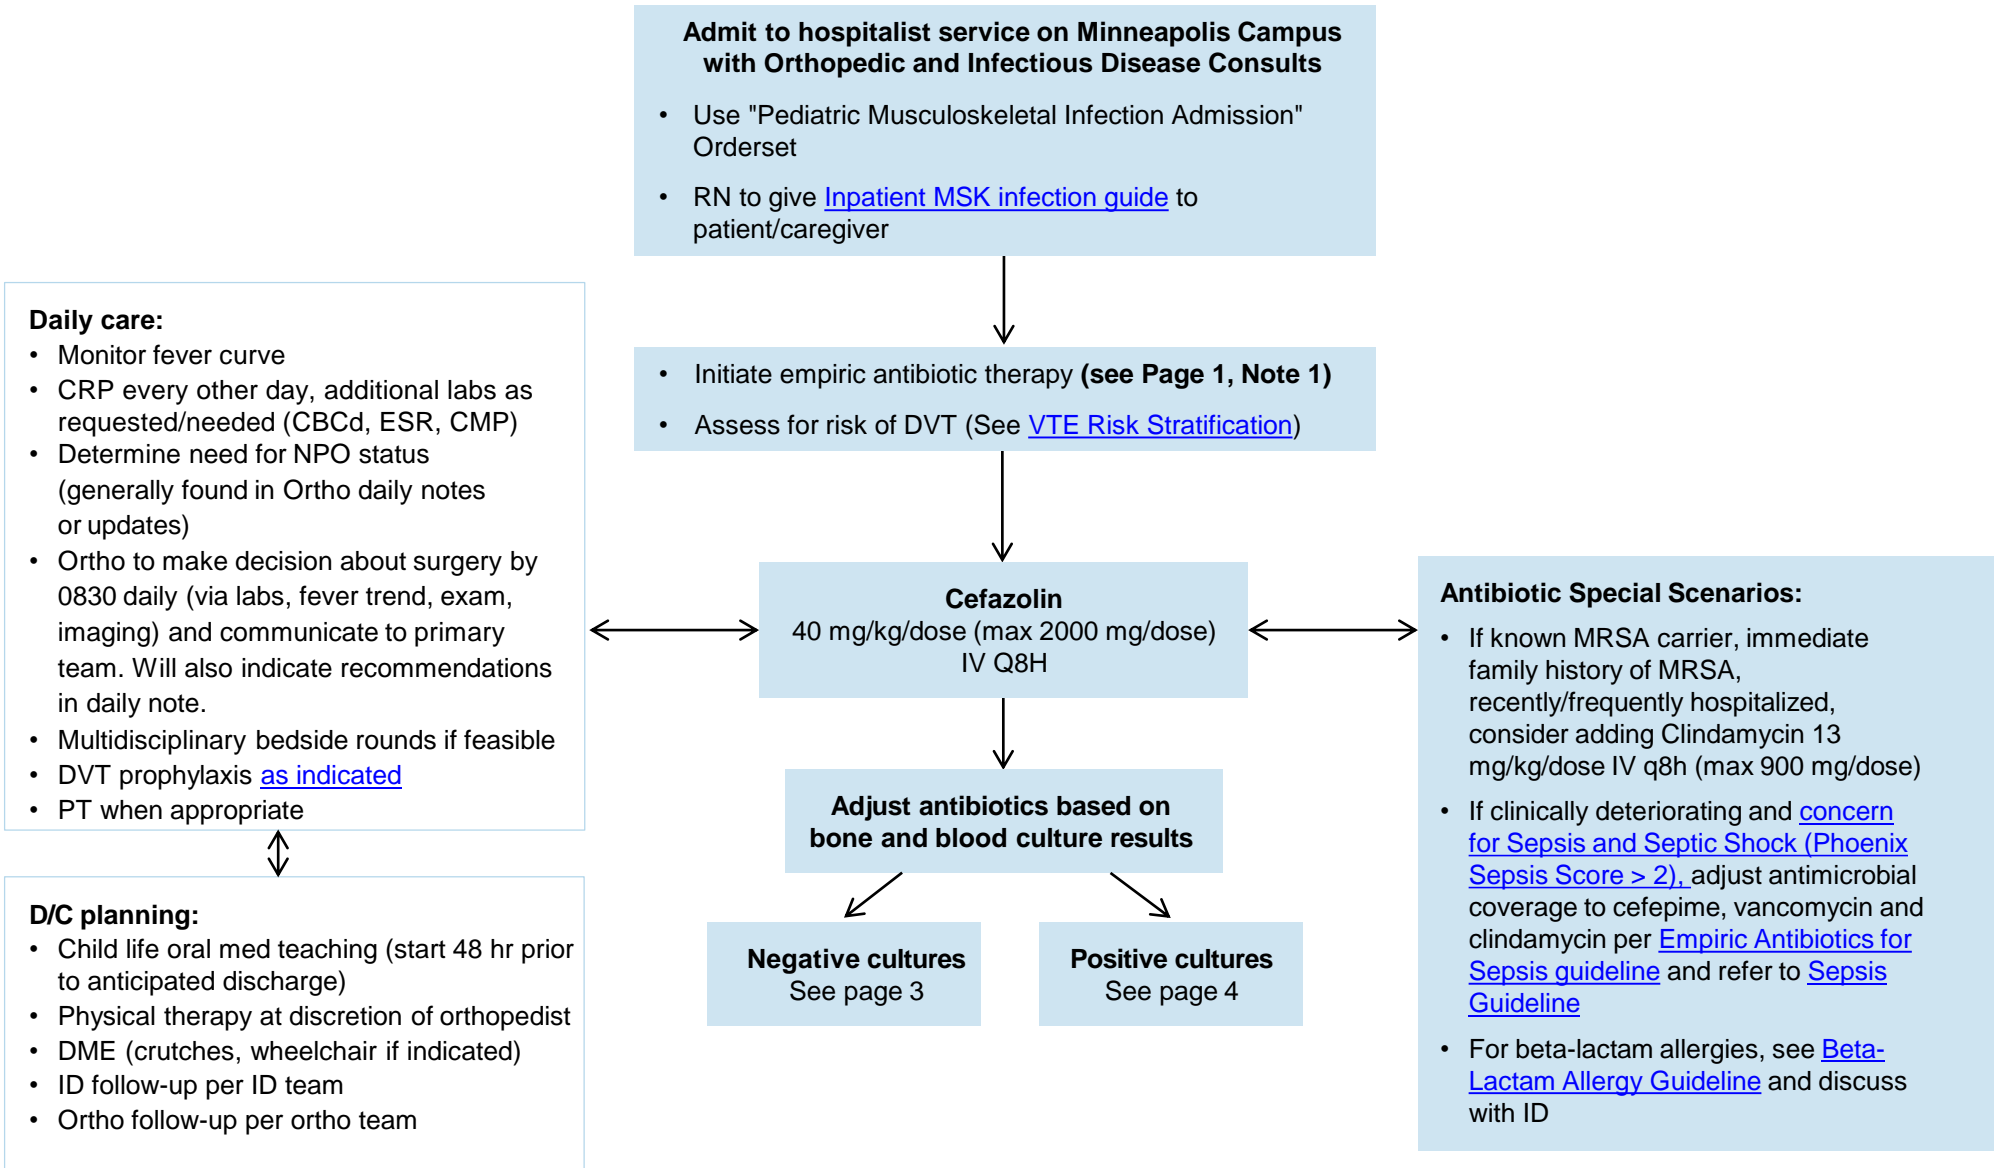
**Admit to hospitalist service on Minneapolis Campus with Orthopedic and Infectious Disease Consults**

- Use "Pediatric Musculoskeletal Infection Admission" Orderset
- RN to give Inpatient MSK infection guide to patient/caregiver

- Initiate empiric antibiotic therapy **(see Page 1, Note 1)**
- Assess for risk of DVT (See VTE Risk Stratification)

**Cefazolin**
40 mg/kg/dose (max 2000 mg/dose)
IV Q8H

**Adjust antibiotics based on bone and blood culture results**

**Negative cultures**
See page 3

**Positive cultures**
See page 4

**Daily care:**
- Monitor fever curve
- CRP every other day, additional labs as requested/needed (CBCd, ESR, CMP)
- Determine need for NPO status (generally found in Ortho daily notes or updates)
- Ortho to make decision about surgery by 0830 daily (via labs, fever trend, exam, imaging) and communicate to primary team. Will also indicate recommendations in daily note.
- Multidisciplinary bedside rounds if feasible
- DVT prophylaxis as indicated
- PT when appropriate

**D/C planning:**
- Child life oral med teaching (start 48 hr prior to anticipated discharge)
- Physical therapy at discretion of orthopedist
- DME (crutches, wheelchair if indicated)
- ID follow-up per ID team
- Ortho follow-up per ortho team

**Antibiotic Special Scenarios:**
- If known MRSA carrier, immediate family history of MRSA, recently/frequently hospitalized, consider adding Clindamycin 13 mg/kg/dose IV q8h (max 900 mg/dose)
- If clinically deteriorating and concern for Sepsis and Septic Shock (Phoenix Sepsis Score > 2), adjust antimicrobial coverage to cefepime, vancomycin and clindamycin per Empiric Antibiotics for Sepsis guideline and refer to Sepsis Guideline
- For beta-lactam allergies, see Beta-Lactam Allergy Guideline and discuss with ID